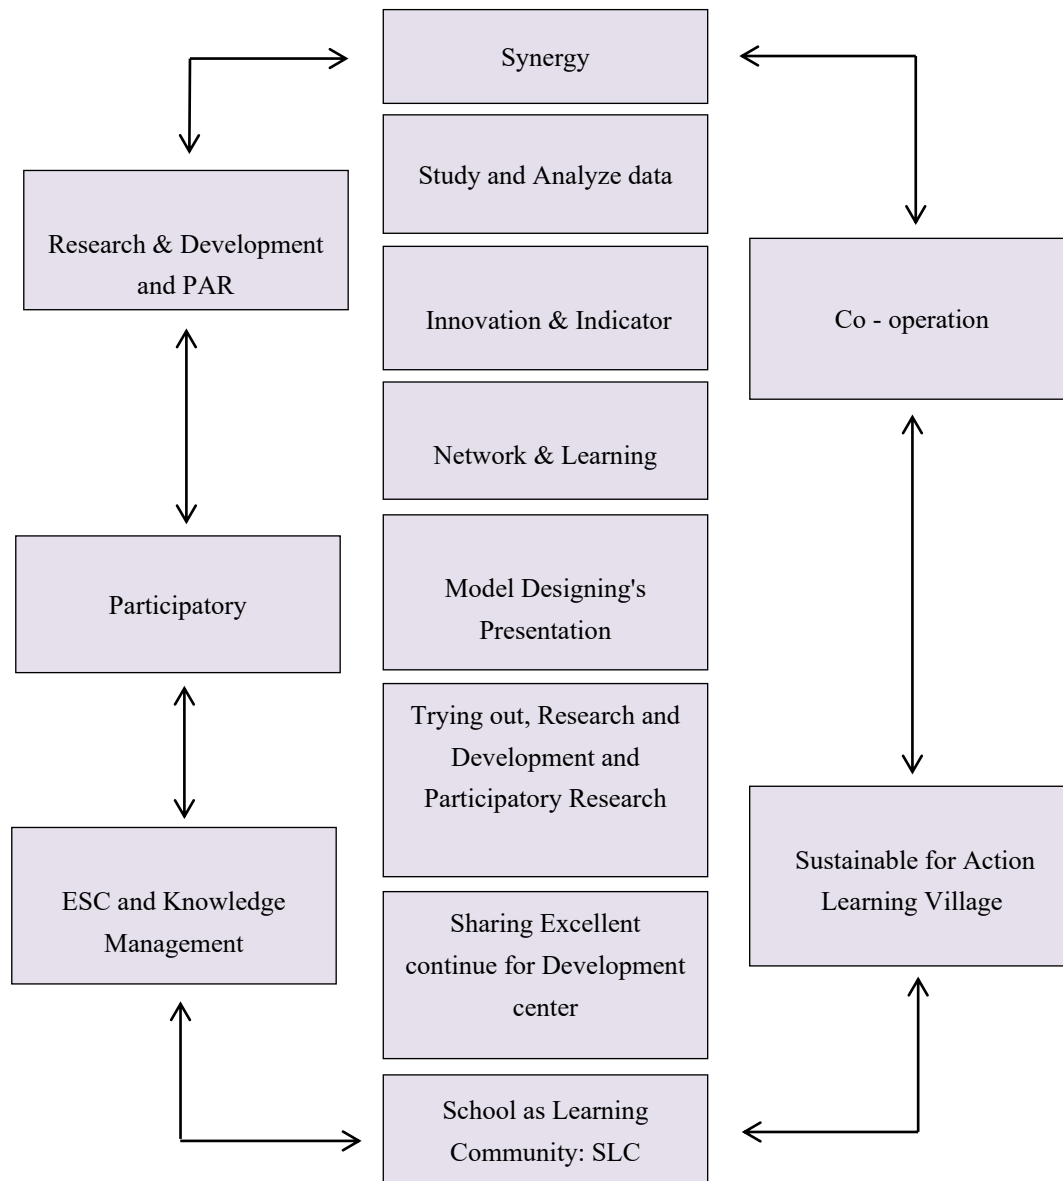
Synergy

Study and Analyze data

Research & Development and PAR

Innovation & Indicator

Co - operation

Network & Learning

Participatory

Model Designing's Presentation

Trying out, Research and Development and Participatory Research

ESC and Knowledge Management

Sustainable for Action Learning Village

Sharing Excellent continue for Development center

School as Learning Community: SLC